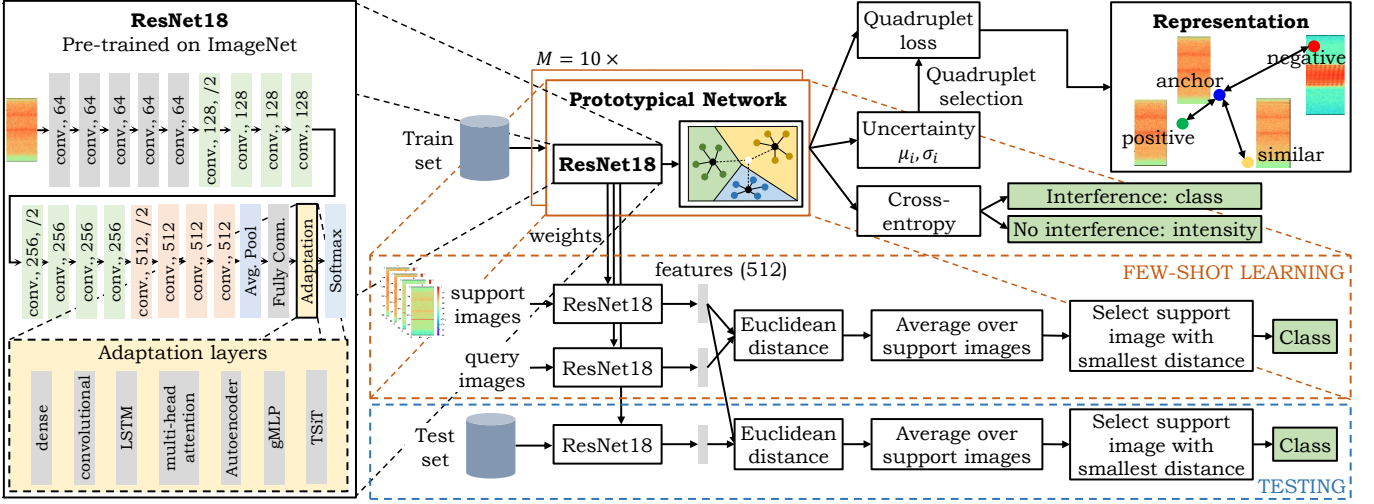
ResNet18
Pre-trained on ImageNet

conv., 64
conv., 64
conv., 64
conv., 64
conv., 64
conv., 128, /2
conv., 128
conv., 128
conv., 128

conv., 256, /2
conv., 256
conv., 256
conv., 256
conv., 512, /2
conv., 512
conv., 512
conv., 512
Avg. Pool
Fully Conn.
Adaptation
Softmax

Adaptation layers
dense
convolutional
LSTM
multi-head attention
Autoencoder
gMLP
TSiT

$M = 10 \times$
Prototypical Network
Train set
ResNet18
weights

Quadruplet loss
Quadruplet selection
Uncertainty $\mu_i, \sigma_i$
Cross-entropy
Interference: class
No interference: intensity

Representation
negative
anchor
positive
similar

FEW-SHOT LEARNING
features (512)
support images
ResNet18
query images
ResNet18
Euclidean distance
Average over support images
Select support image with smallest distance
Class

Test set
ResNet18
Euclidean distance
Average over support images
Select support image with smallest distance
Class
TESTING